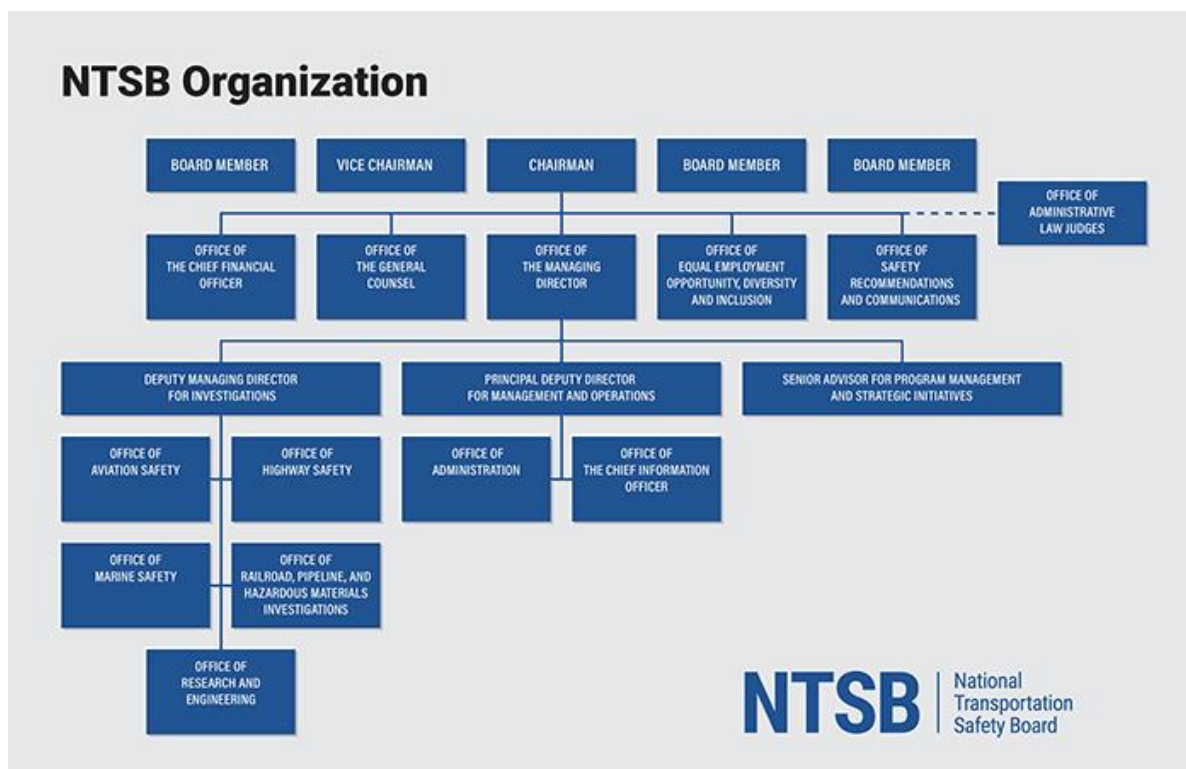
NTSB Organization

BOARD MEMBER

VICE CHAIRMAN

CHAIRMAN

BOARD MEMBER

BOARD MEMBER

OFFICE OF ADMINISTRATIVE LAW JUDGES

OFFICE OF THE CHIEF FINANCIAL OFFICER

OFFICE OF THE GENERAL COUNSEL

OFFICE OF THE MANAGING DIRECTOR

OFFICE OF EQUAL EMPLOYMENT OPPORTUNITY, DIVERSITY AND INCLUSION

OFFICE OF SAFETY RECOMMENDATIONS AND COMMUNICATIONS

DEPUTY MANAGING DIRECTOR FOR INVESTIGATIONS

PRINCIPAL DEPUTY DIRECTOR FOR MANAGEMENT AND OPERATIONS

SENIOR ADVISOR FOR PROGRAM MANAGEMENT AND STRATEGIC INITIATIVES

OFFICE OF AVIATION SAFETY

OFFICE OF HIGHWAY SAFETY

OFFICE OF ADMINISTRATION

OFFICE OF THE CHIEF INFORMATION OFFICER

OFFICE OF MARINE SAFETY

OFFICE OF RAILROAD, PIPELINE, AND HAZARDOUS MATERIALS INVESTIGATIONS

OFFICE OF RESEARCH AND ENGINEERING

NTSB National Transportation Safety Board